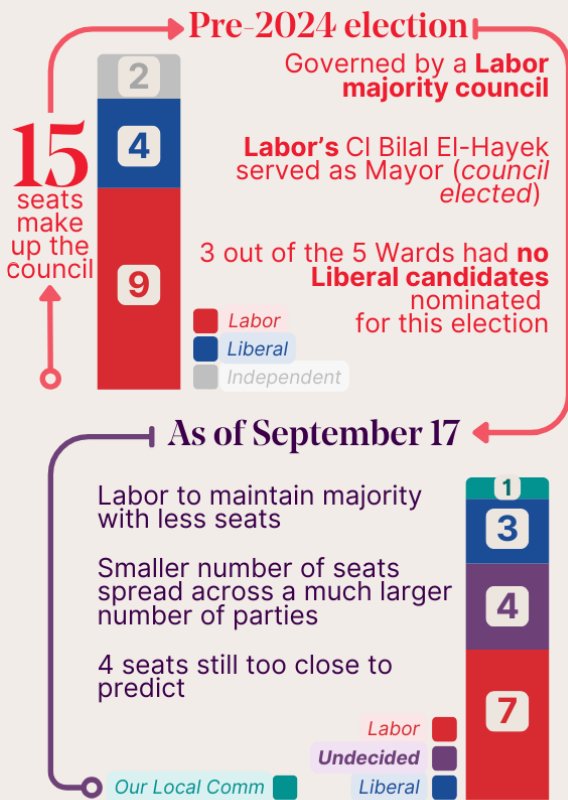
Pre-2024 election

Governed by a **Labor majority council**

**Labor's** Cl Bilal El-Hayek served as Mayor (*council elected*)

3 out of the 5 Wards had **no Liberal candidates** nominated for this election

15 seats make up the council

2
4
9

Labor
Liberal
Independent

As of September 17

Labor to maintain majority with less seats

Smaller number of seats spread across a much larger number of parties

4 seats still too close to predict

1
3
4
7

Labor
Undecided
Liberal
Our Local Comm